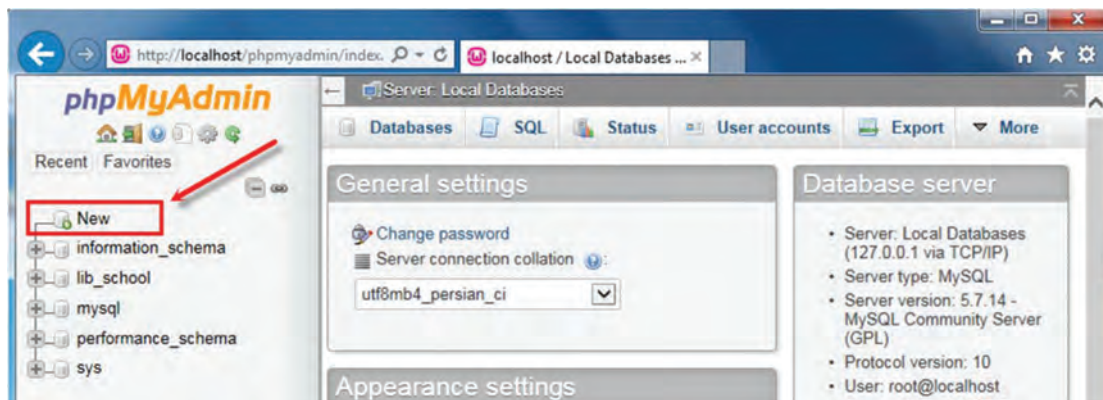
http://localhost/phpmyadmin/index.
localhost / Local Databases ...

phpMyAdmin
Recent Favorites

New
information_schema
lib_school
mysql
performance_schema
sys

Server: Local Databases

Databases SQL Status User accounts Export More

General settings

Change password
Server connection collation:
utf8mb4_persian_ci

Appearance settings

Database server

- Server: Local Databases (127.0.0.1 via TCP/IP)
- Server type: MySQL
- Server version: 5.7.14 - MySQL Community Server (GPL)
- Protocol version: 10
- User: root@localhost